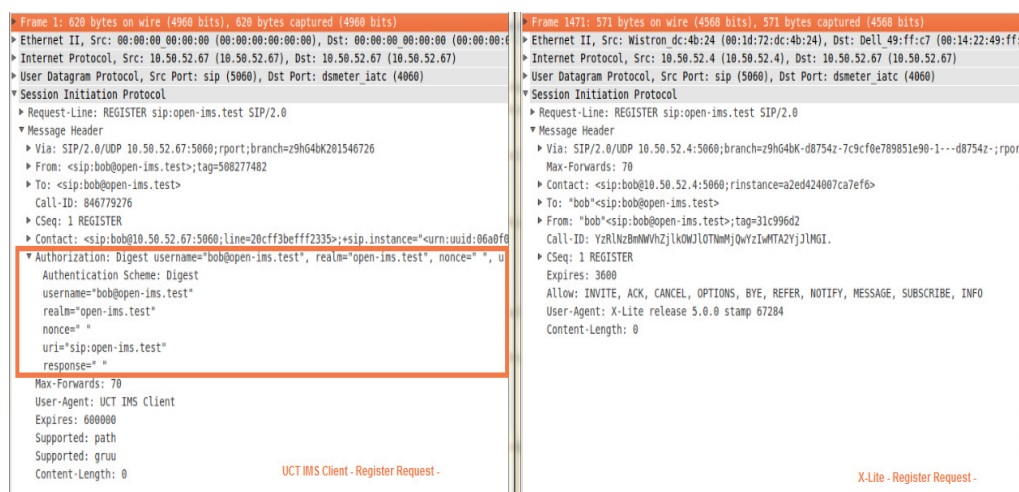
Frame 1: 620 bytes on wire (4960 bits), 620 bytes captured (4960 bits)
Ethernet II, Src: 00:00:00_00:00:00 (00:00:00:00:00:00), Dst: 00:00:00_00:00:00 (00:00:00:0
Internet Protocol, Src: 10.50.52.67 (10.50.52.67), Dst: 10.50.52.67 (10.50.52.67)
User Datagram Protocol, Src Port: sip (5060), Dst Port: dsmeter_iatc (4060)
Session Initiation Protocol
Request-Line: REGISTER sip:open-ims.test SIP/2.0
Message Header
Via: SIP/2.0/UDP 10.50.52.67:5060;rport;branch=z9hG4bK201546726
From: <sip:bob@open-ims.test>;tag=508277482
To: <sip:bob@open-ims.test>
Call-ID: 846779276
CSeq: 1 REGISTER
Contact: <sip:bob@10.50.52.67:5060;line=20cff3befff2335>;+sip.instance="<urn:uuid:06a0f0
Authorization: Digest username="bob@open-ims.test", realm="open-ims.test", nonce=" ", u
Authentication Scheme: Digest
username="bob@open-ims.test"
realm="open-ims.test"
nonce=" "
uri="sip:open-ims.test"
response=" "
Max-Forwards: 70
User-Agent: UCT IMS Client
Expires: 600000
Supported: path
Supported: gruu
Content-Length: 0
UCT IMS Client - Register Request -

Frame 1471: 571 bytes on wire (4568 bits), 571 bytes captured (4568 bits)
Ethernet II, Src: Wistron_dc:4b:24 (00:1d:72:dc:4b:24), Dst: Dell_49:ff:c7 (00:14:22:49:ff:
Internet Protocol, Src: 10.50.52.4 (10.50.52.4), Dst: 10.50.52.67 (10.50.52.67)
User Datagram Protocol, Src Port: sip (5060), Dst Port: dsmeter_iatc (4060)
Session Initiation Protocol
Request-Line: REGISTER sip:open-ims.test SIP/2.0
Message Header
Via: SIP/2.0/UDP 10.50.52.4:5060;branch=z9hG4bK-d8754z-7c9cf0e789851e90-1---d8754z-;rpor
Max-Forwards: 70
Contact: <sip:bob@10.50.52.4:5060;rinstance=a2ed424007ca7ef6>
To: "bob"<sip:bob@open-ims.test>
From: "bob"<sip:bob@open-ims.test>;tag=31c996d2
Call-ID: YzRlNzBmNWVhZjlkOWJlOTNmMjQwYzIwMTA2YjJlMGI.
CSeq: 1 REGISTER
Expires: 3600
Allow: INVITE, ACK, CANCEL, OPTIONS, BYE, REFER, NOTIFY, MESSAGE, SUBSCRIBE, INFO
User-Agent: X-Lite release 5.0.0 stamp 67284
Content-Length: 0
X-Lite - Register Request -